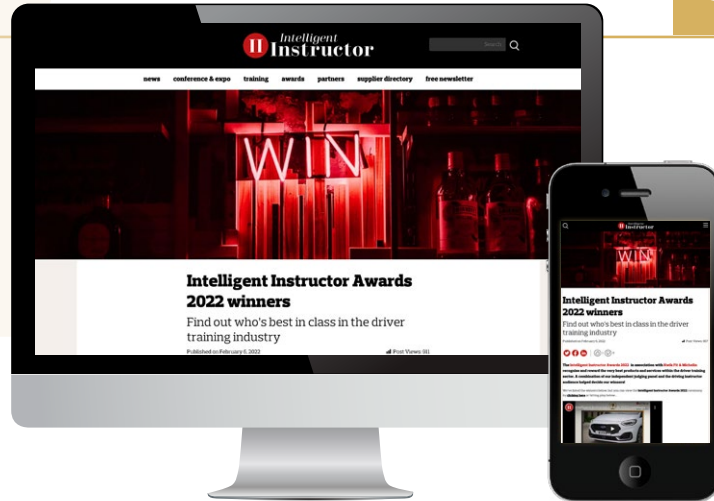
II Intelligent Instructor

Search

news conference & expo training awards partners supplier directory free newsletter

WIN

Intelligent Instructor Awards 2022 winners

Find out who's best in class in the driver training industry

Published on February 8, 2022

Post Views: 181

Intelligent Instructor

WIN

Intelligent Instructor Awards 2022 winners

Find out who's best in class in the driver training industry

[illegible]